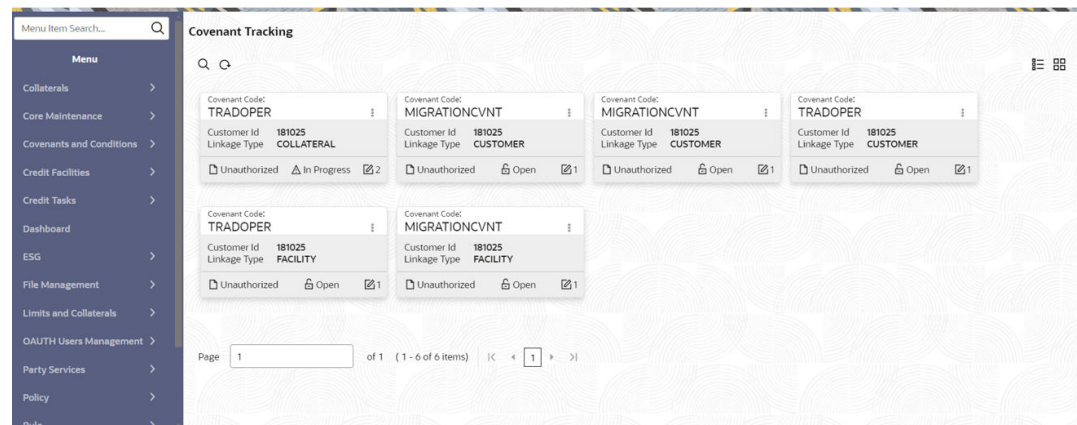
Menu Item Search...

Menu

Collaterals >

Core Maintenance >

Covenants and Conditions >

Credit Facilities >

Credit Tasks >

Dashboard

ESG >

File Management >

Limits and Collaterals >

OAUTH Users Management >

Party Services >

Policy >

Covenant Tracking

Covenant Code:
TRADOPER
Customer Id 181025
Linkage Type COLLATERAL
Unauthorized In Progress 2

Covenant Code:
MIGRATIONCVNT
Customer Id 181025
Linkage Type CUSTOMER
Unauthorized Open 1

Covenant Code:
MIGRATIONCVNT
Customer Id 181025
Linkage Type CUSTOMER
Unauthorized Open 1

Covenant Code:
TRADOPER
Customer Id 181025
Linkage Type CUSTOMER
Unauthorized Open 1

Covenant Code:
TRADOPER
Customer Id 181025
Linkage Type FACILITY
Unauthorized Open 1

Covenant Code:
MIGRATIONCVNT
Customer Id 181025
Linkage Type FACILITY
Unauthorized Open 1

Page 1 of 1 (1 - 6 of 6 items) 1